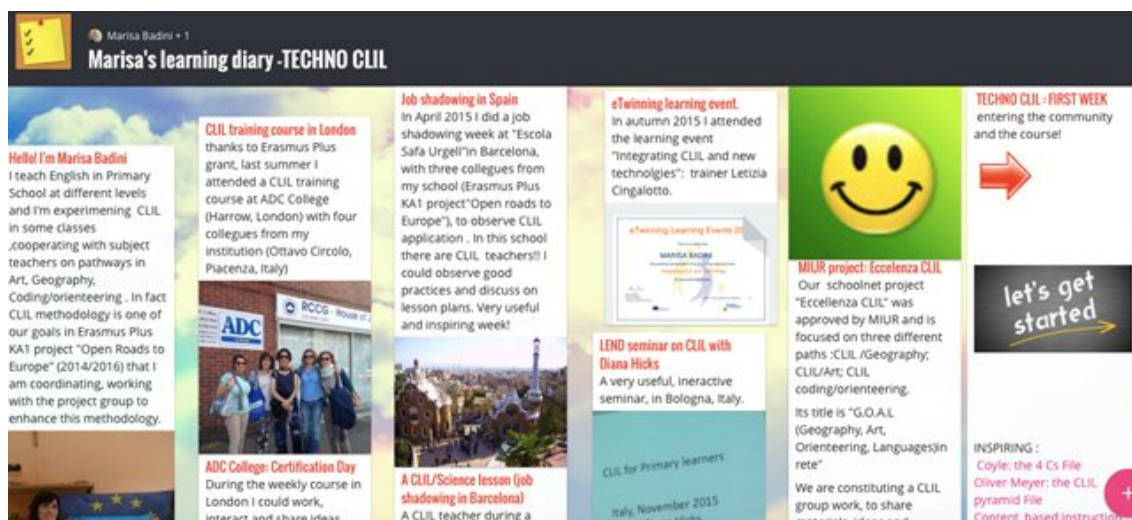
Marisa Badini + 1

Marisa's learning diary -TECHNO CLIL

Hello! I'm Marisa Badini
I teach English in Primary School at different levels and I'm experimening CLIL in some classes ,cooperating with subject teachers on pathways in Art, Geography, Coding/orienteering . In fact CLIL methodology is one of our goals in Erasmus Plus KA1 project "Open Roads to Europe" (2014/2016) that I am coordinating, working with the project group to enhance this methodology.

CLIL training course in London
thanks to Erasmus Plus grant, last summer I attended a CLIL training course at ADC College (Harrow, London) with four collegues from my institution (Ottavo Circolo, Piacenza, Italy)

ADC
RCCG House of

ADC College: Certification Day
During the weekly course in London I could work, interact and share ideas

Job shadowing in Spain
In April 2015 I did a job shadowing week at "Escola Safa Urgell"in Barcelona, with three collegues from my school (Erasmus Plus KA1 project"Open roads to Europe"), to observe CLIL application . In this school there are CLIL teachers!! I could observe good practices and discuss on lesson plans. Very useful and inspiring week!

A CLIL/Science lesson (job shadowing in Barcelona)
A CLIL teacher during a

eTwinning learning event.
In autumn 2015 I attended the learning event "Integrating CLIL and new technolgies": trainer Letizia Cingalotto.

eTwinning Learning Events 20
MARISA BADINI

LEND seminar on CLIL with Diana Hicks
A very useful, ineractive seminar, in Bologna, Italy.

CLIL for Primary learners
Italy, November 2015

MIUR project: Eccelenza CLIL
Our schoolnet project "Eccellenza CLIL" was approved by MIUR and is focused on three different paths :CLIL /Geography; CLIL/Art; CLIL coding/orienteering.
Its title is "G.O.A.L (Geography, Art, Orienteering, Languages)in rete"
We are constituting a CLIL group work, to share

TECHNO CLIL : FIRST WEEK
entering the community and the course!

let's get started

INSPIRING :
Coyle: the 4 Cs File
Oliver Meyer: the CLIL pyramid File
Content based instruction